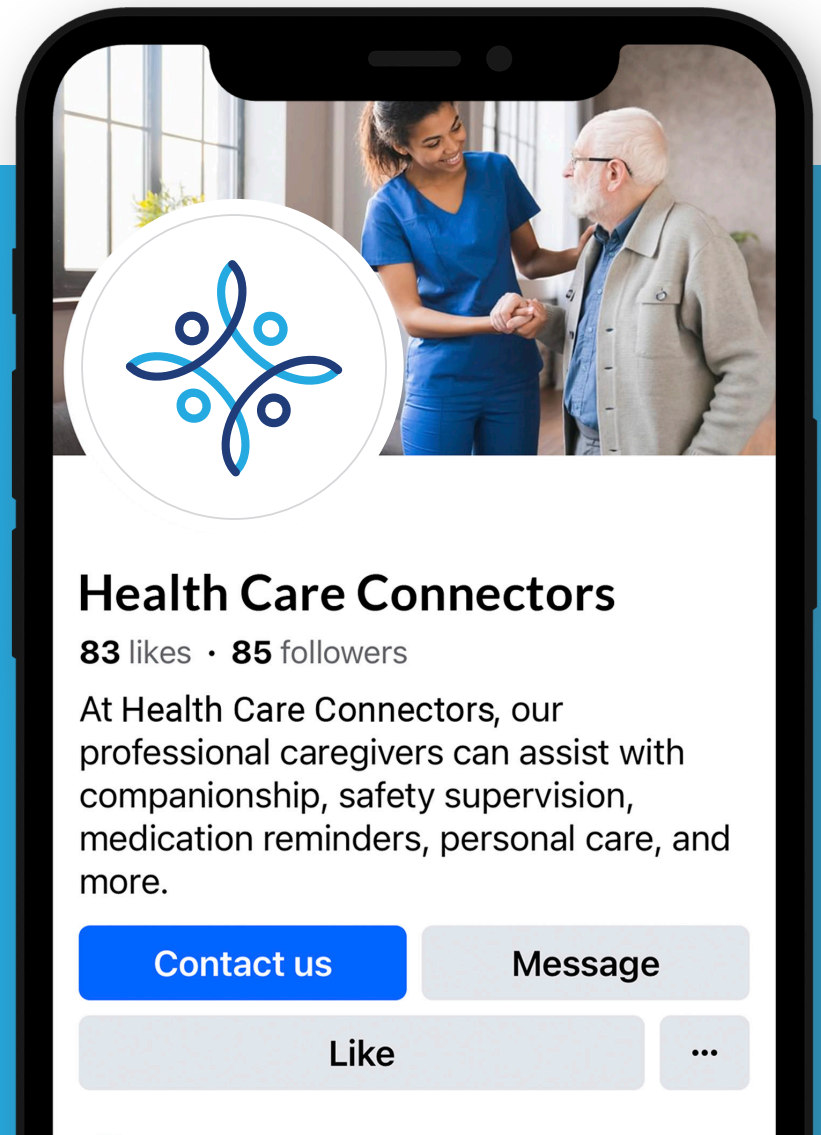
Health Care Connectors

83 likes · 85 followers

At Health Care Connectors, our professional caregivers can assist with companionship, safety supervision, medication reminders, personal care, and more.

Contact us

Message

Like

...